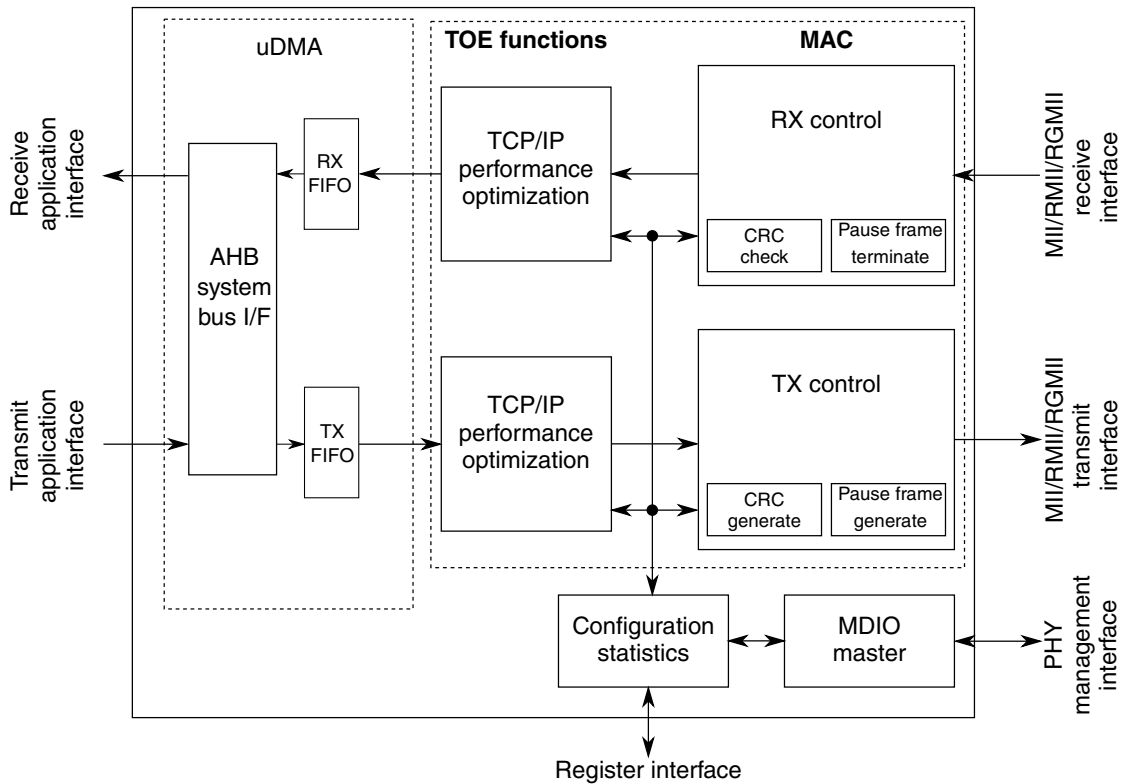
Receive application interface

Transmit application interface

uDMA

AHB system bus I/F

RX FIFO

TX FIFO

TOE functions

MAC

TCP/IP performance optimization

TCP/IP performance optimization

RX control

CRC check

Pause frame terminate

TX control

CRC generate

Pause frame generate

MII/RMII/RGMII receive interface

MII/RMII/RGMII transmit interface

Configuration statistics

MDIO master

PHY management interface

Register interface